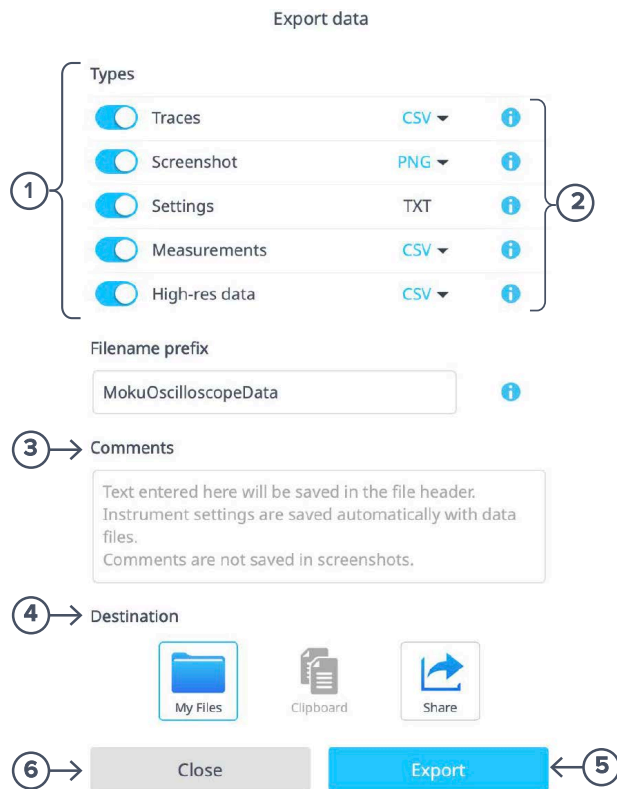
Export data

Types

1

Traces CSV

Screenshot PNG

Settings TXT

Measurements CSV

High-res data CSV

2

Filename prefix

MokuOscilloscopeData

3 Comments

Text entered here will be saved in the file header. Instrument settings are saved automatically with data files.
Comments are not saved in screenshots.

4 Destination

My Files

Clipboard

Share

6 Close

Export 5